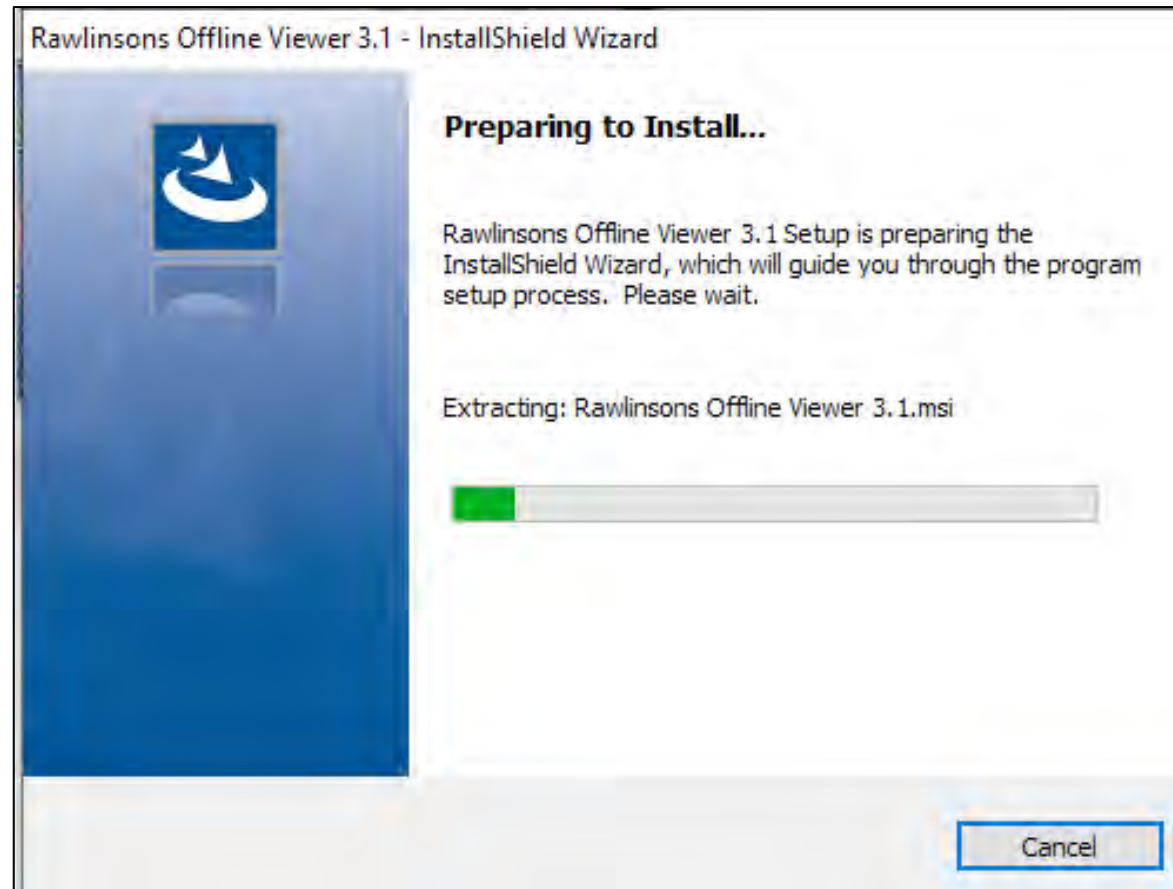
Rawlinsons Offline Viewer 3.1 - InstallShield Wizard

Preparing to Install...

Rawlinsons Offline Viewer 3.1 Setup is preparing the InstallShield Wizard, which will guide you through the program setup process. Please wait.

Extracting: Rawlinsons Offline Viewer 3.1.msi

Cancel